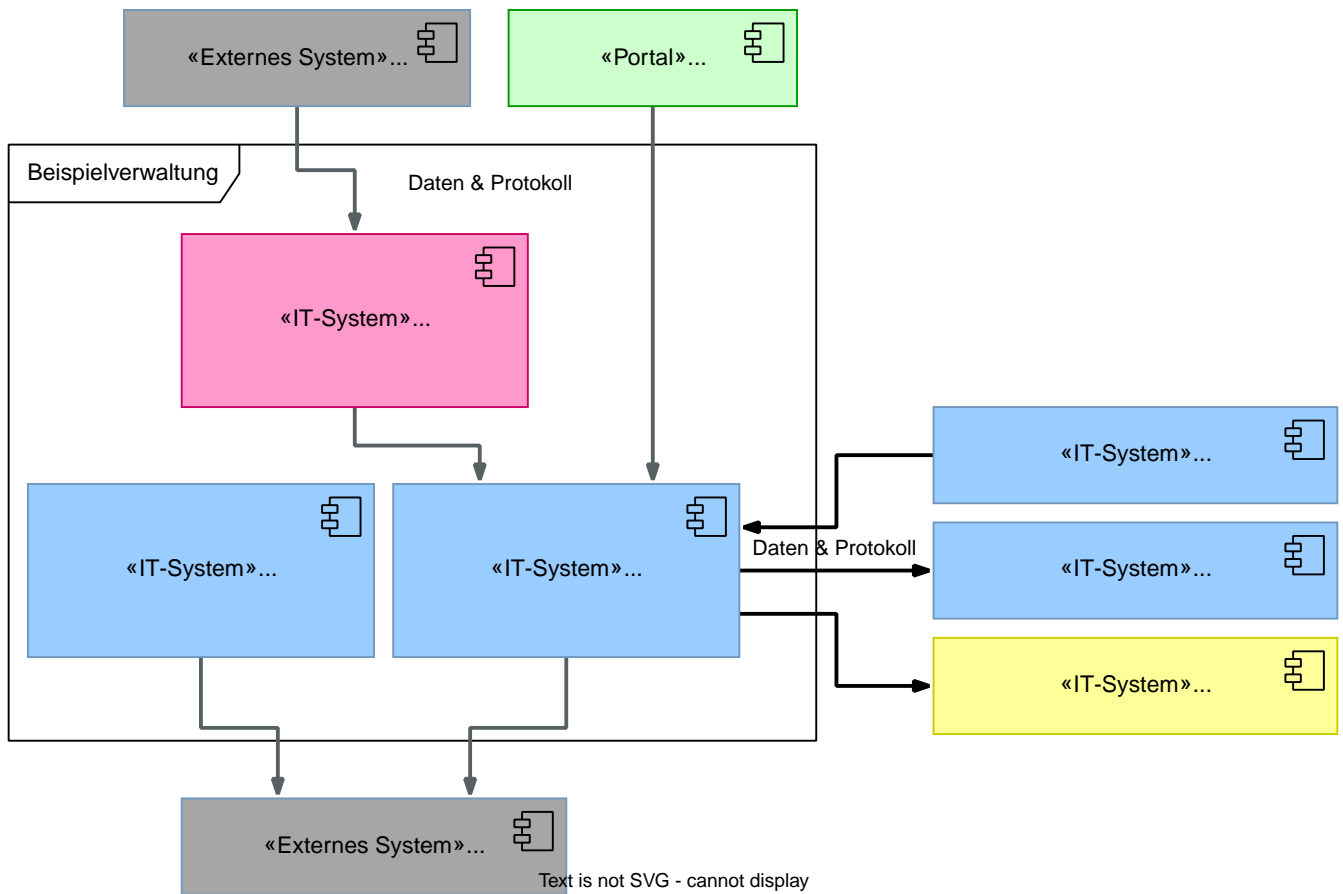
«Externes System»...

«Portal»...

Beispielverwaltung

Daten & Protokoll

«IT-System»...

«IT-System»...

«IT-System»...

«IT-System»...

Daten & Protokoll

«IT-System»...

«IT-System»...

«IT-System»...

«Externes System»...

Text is not SVG - cannot display